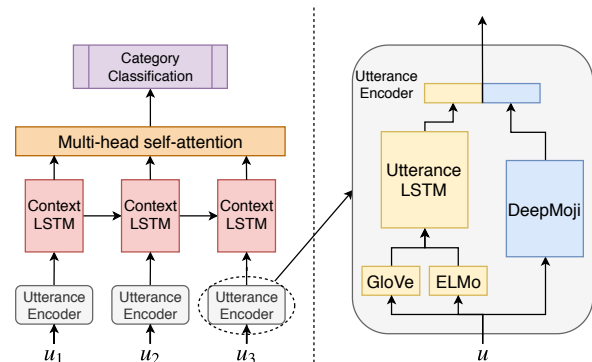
Category Classification

Multi-head self-attention

Context LSTM

Context LSTM

Context LSTM

Utterance Encoder

Utterance Encoder

Utterance Encoder

$u_1$

$u_2$

$u_3$

Utterance Encoder

Utterance LSTM

DeepMoji

GloVe

ELMo

$u$